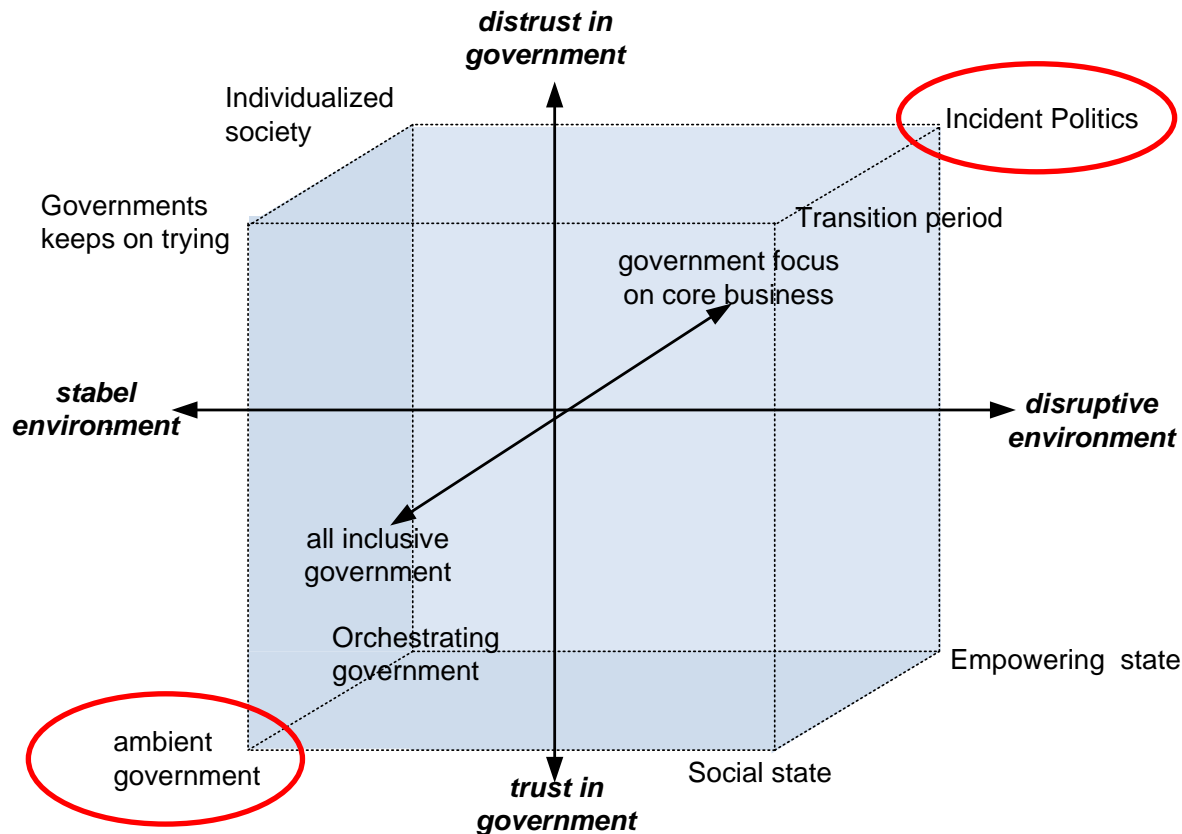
distrust in government

Individualized society

Incident Politics

Governments keeps on trying

Transition period

government focus on core business

stabel environment

disruptive environment

all inclusive government

Orchestrating government

Empowering state

ambient government

Social state

trust in government